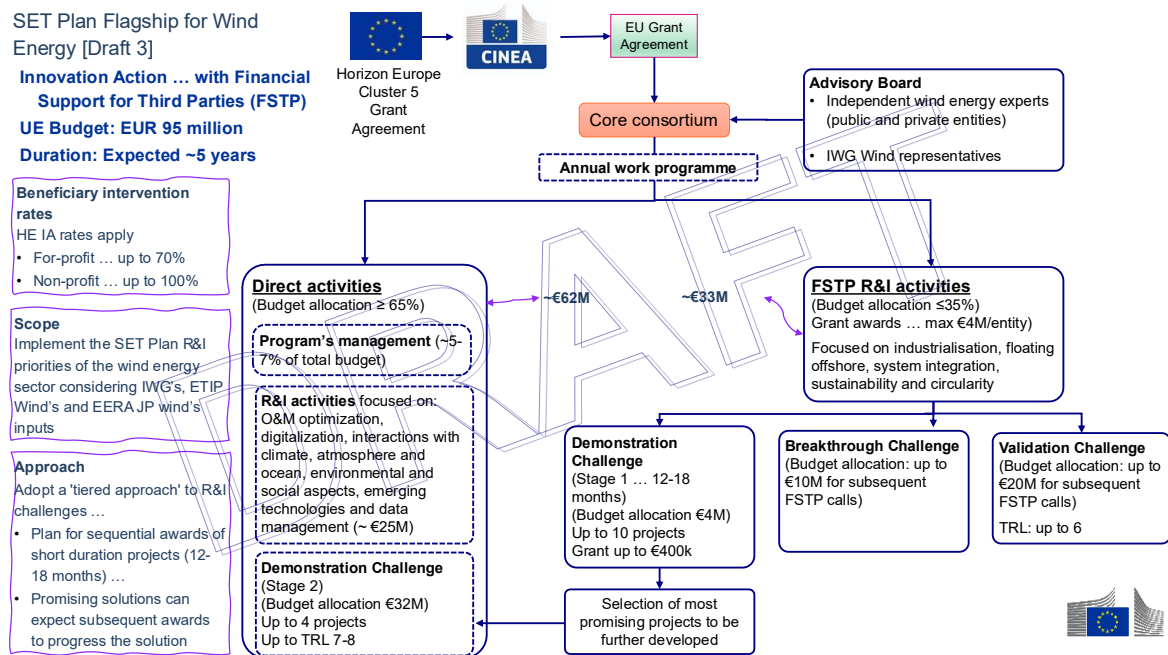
SET Plan Flagship for Wind Energy [Draft 3]

Innovation Action … with Financial Support for Third Parties (FSTP)

UE Budget: EUR 95 million

Duration: Expected ~5 years

Beneficiary intervention rates
HE IA rates apply
• For-profit … up to 70%
• Non-profit … up to 100%

Scope
Implement the SET Plan R&I priorities of the wind energy sector considering IWG's, ETIP Wind's and EERA JP wind's inputs

Approach
Adopt a 'tiered approach' to R&I challenges …
• Plan for sequential awards of short duration projects (12-18 months) …
• Promising solutions can expect subsequent awards to progress the solution

Horizon Europe Cluster 5 Grant Agreement

CINEA

EU Grant Agreement

Advisory Board
• Independent wind energy experts (public and private entities)
• IWG Wind representatives

Core consortium

Annual work programme

DRAFT

Direct activities
(Budget allocation ≥ 65%)

~€62M

~€33M

Program's management (~5-7% of total budget)

R&I activities focused on: O&M optimization, digitalization, interactions with climate, atmosphere and ocean, environmental and social aspects, emerging technologies and data management (~ €25M)

Demonstration Challenge
(Stage 2)
(Budget allocation €32M)
Up to 4 projects
Up to TRL 7-8

FSTP R&I activities
(Budget allocation ≤35%)
Grant awards … max €4M/entity)
Focused on industrialisation, floating offshore, system integration, sustainability and circularity

Demonstration Challenge
(Stage 1 … 12-18 months)
(Budget allocation €4M)
Up to 10 projects
Grant up to €400k

Breakthrough Challenge
(Budget allocation: up to €10M for subsequent FSTP calls)

Validation Challenge
(Budget allocation: up to €20M for subsequent FSTP calls)
TRL: up to 6

Selection of most promising projects to be further developed